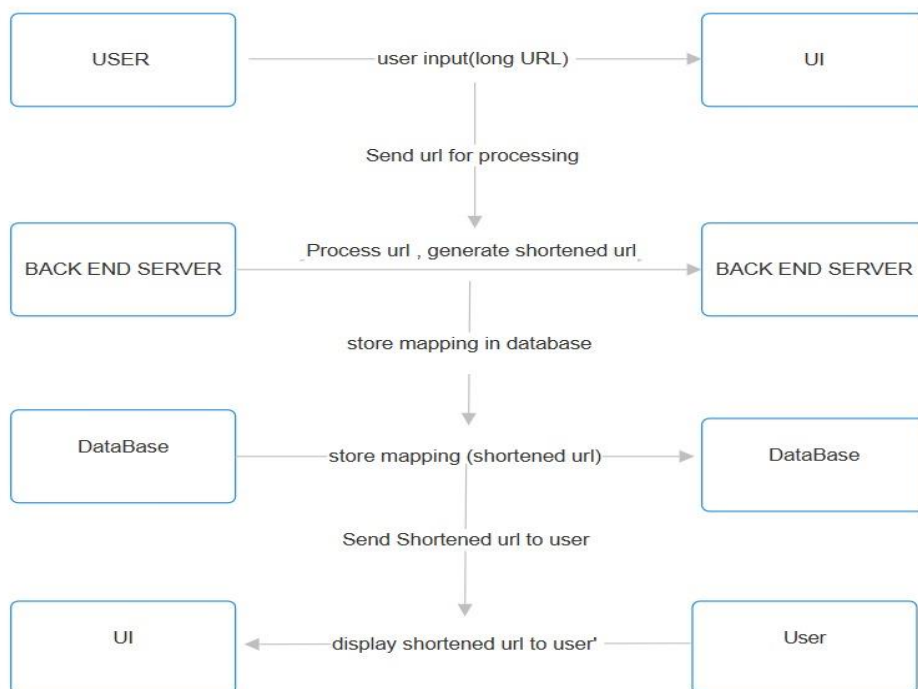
USER

user input(long URL)

UI

Send url for processing

BACK END SERVER

Process url , generate shortened url

BACK END SERVER

store mapping in database

DataBase

store mapping (shortened url)

DataBase

Send Shortened url to user

UI

display shortened url to user'

User